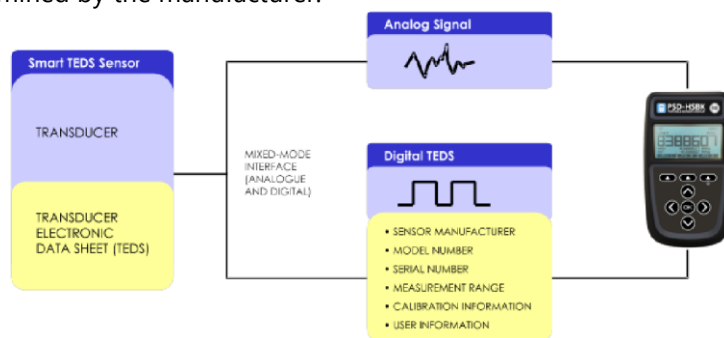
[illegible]fined by the manufacturer.

Smart TEDS Sensor

TRANSDUCER

TRANSDUCER ELECTRONIC DATA SHEET (TEDS)

MIXED-MODE INTERFACE (ANALOGUE AND DIGITAL)

Analog Signal

Digital TEDS

• SENSOR MANUFACTURER
• MODEL NUMBER
• SERIAL NUMBER
• MEASUREMENT RANGE
• CALIBRATION INFORMATION
• USER INFORMATION

PSD-HSBX

888860

OK